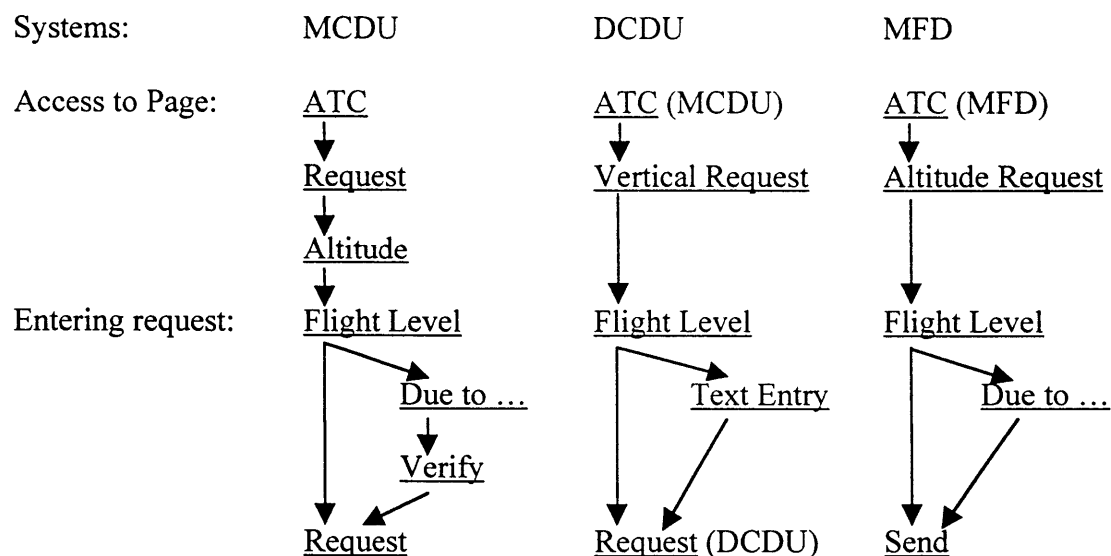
| Systems: | MCDU | DCDU | MFD |
|---|---|---|---|
| Access to Page: | ATC | ATC (MCDU) | ATC (MFD) |
| | Request | Vertical Request | Altitude Request |
| | Altitude | | |
| Entering request: | Flight Level | Flight Level | Flight Level |
| | Due to … | Text Entry | Due to … |
| | Verify | | |
| | Request | Request (DCDU) | Send |